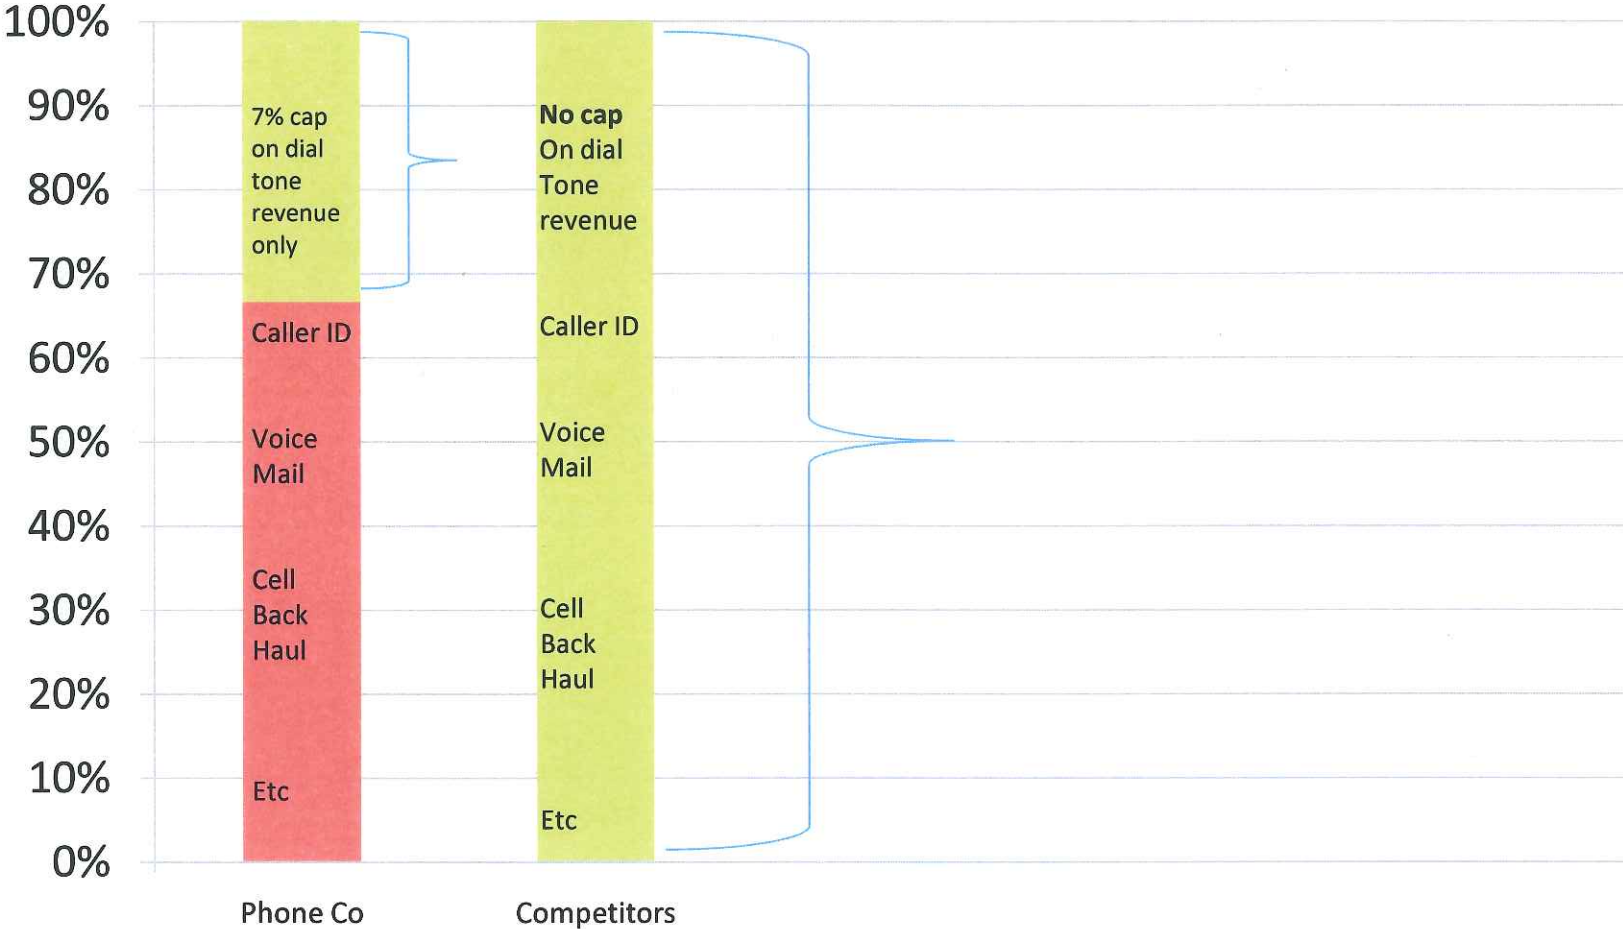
100%
90%
80%
70%
60%
50%
40%
30%
20%
10%
0%

7% cap on dial tone revenue only

Caller ID

Voice Mail

Cell Back Haul

Etc

**No cap** On dial Tone revenue

Caller ID

Voice Mail

Cell Back Haul

Etc

Phone Co

Competitors